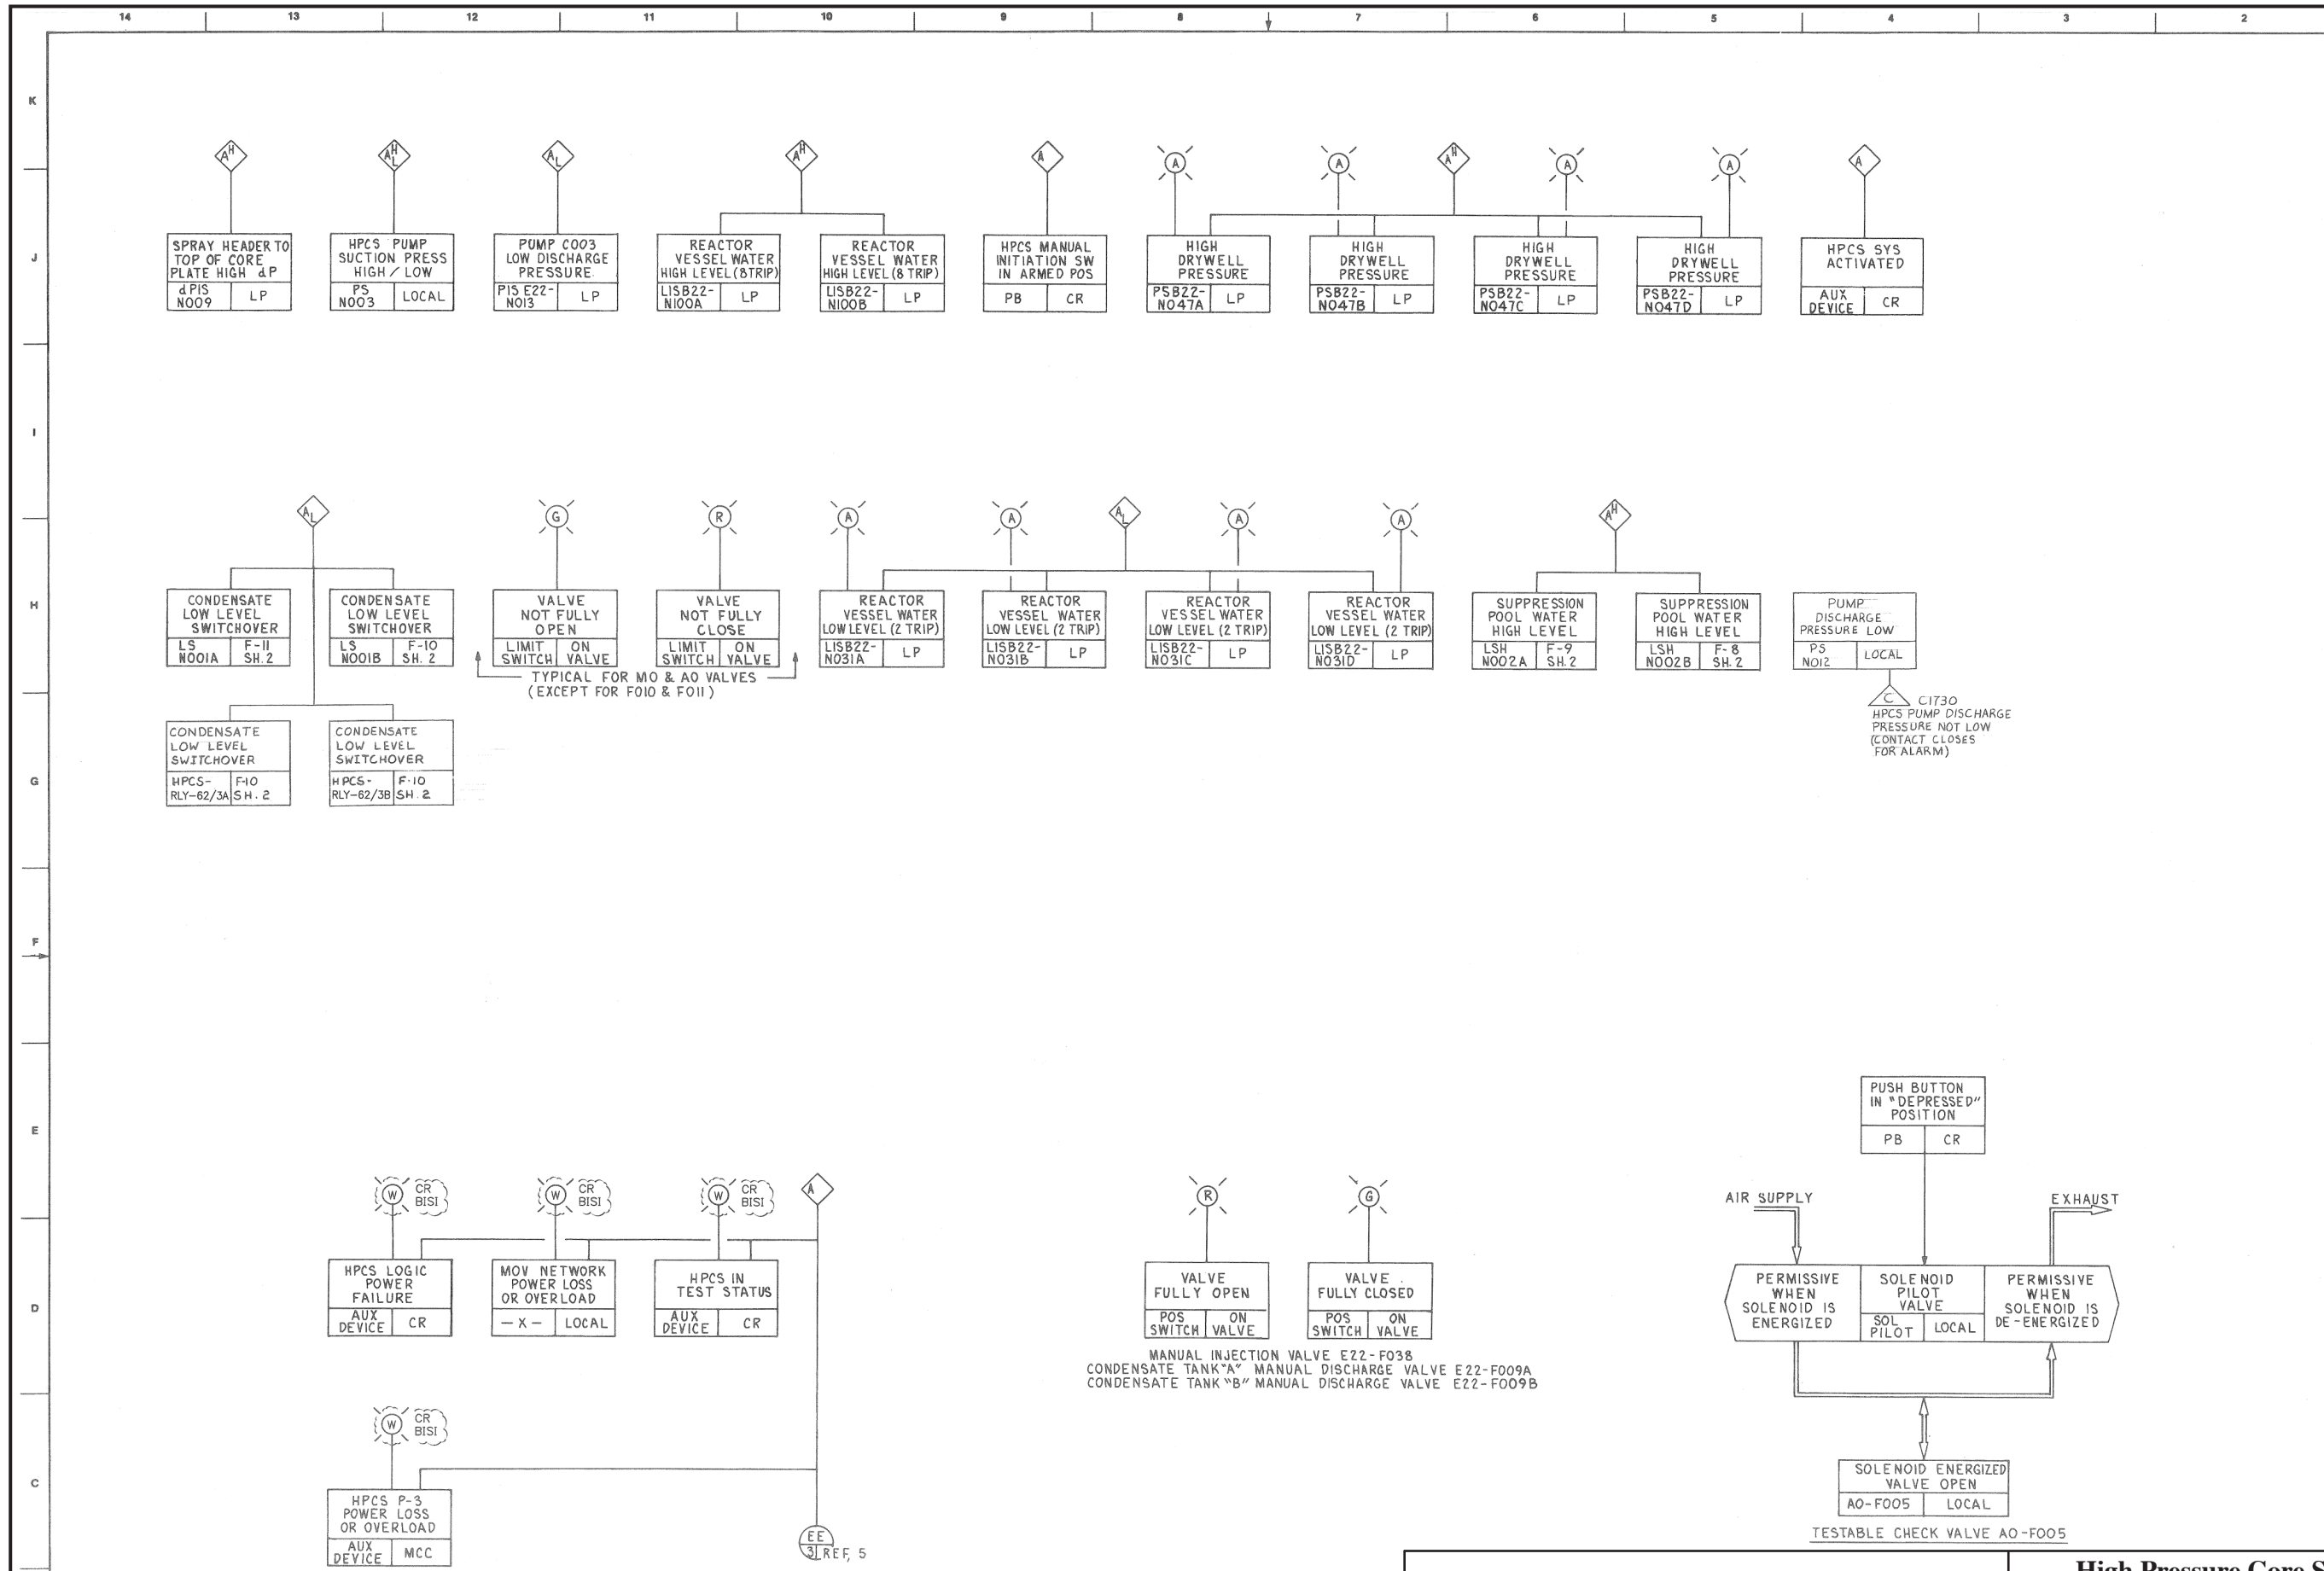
14 13 12 11 10 9 8 7 6 5 4 3 2

K

J

I

H

G

F

E

D

C

$A^H$ $A^H_L$ $A_L$ $A^H$ A A A $A^H$ A A A

| SPRAY HEADER TO TOP OF CORE PLATE HIGH dP | |
|---|---|
| dPIS N009 | LP |

| HPCS PUMP SUCTION PRESS HIGH / LOW | |
|---|---|
| PS N003 | LOCAL |

| PUMP C003 LOW DISCHARGE PRESSURE | |
|---|---|
| PIS E22-N013 | LP |

| REACTOR VESSEL WATER HIGH LEVEL (8TRIP) | |
|---|---|
| LISB22-N100A | LP |

| REACTOR VESSEL WATER HIGH LEVEL (8 TRIP) | |
|---|---|
| LISB22-N100B | LP |

| HPCS MANUAL INITIATION SW IN ARMED POS | |
|---|---|
| PB | CR |

| HIGH DRYWELL PRESSURE | |
|---|---|
| PSB22-N047A | LP |

| HIGH DRYWELL PRESSURE | |
|---|---|
| PSB22-N047B | LP |

| HIGH DRYWELL PRESSURE | |
|---|---|
| PSB22-N047C | LP |

| HIGH DRYWELL PRESSURE | |
|---|---|
| PSB22-N047D | LP |

| HPCS SYS ACTIVATED | |
|---|---|
| AUX DEVICE | CR |

$A_L$ G R A A $A_L$ A A $A^H$

| CONDENSATE LOW LEVEL SWITCHOVER | |
|---|---|
| LS N001A | F-11 SH. 2 |

| CONDENSATE LOW LEVEL SWITCHOVER | |
|---|---|
| LS N001B | F-10 SH. 2 |

| VALVE NOT FULLY OPEN | |
|---|---|
| LIMIT SWITCH | ON VALVE |

| VALVE NOT FULLY CLOSE | |
|---|---|
| LIMIT SWITCH | ON VALVE |

TYPICAL FOR MO & AO VALVES (EXCEPT FOR F010 & F011)

| REACTOR VESSEL WATER LOW LEVEL (2 TRIP) | |
|---|---|
| LISB22-N031A | LP |

| REACTOR VESSEL WATER LOW LEVEL (2 TRIP) | |
|---|---|
| LISB22-N031B | LP |

| REACTOR VESSEL WATER LOW LEVEL (2 TRIP) | |
|---|---|
| LISB22-N031C | LP |

| REACTOR VESSEL WATER LOW LEVEL (2 TRIP) | |
|---|---|
| LISB22-N031D | LP |

| SUPPRESSION POOL WATER HIGH LEVEL | |
|---|---|
| LSH N002A | F-9 SH. 2 |

| SUPPRESSION POOL WATER HIGH LEVEL | |
|---|---|
| LSH N002B | F-8 SH. 2 |

| PUMP DISCHARGE PRESSURE LOW | |
|---|---|
| PS N012 | LOCAL |

C C1730 HPCS PUMP DISCHARGE PRESSURE NOT LOW (CONTACT CLOSES FOR ALARM)

| CONDENSATE LOW LEVEL SWITCHOVER | |
|---|---|
| HPCS-RLY-62/3A | F-10 SH. 2 |

| CONDENSATE LOW LEVEL SWITCHOVER | |
|---|---|
| HPCS-RLY-62/3B | F-10 SH. 2 |

| PUSH BUTTON IN "DEPRESSED" POSITION | |
|---|---|
| PB | CR |

W CR BISI W CR BISI W CR BISI A

| HPCS LOGIC POWER FAILURE | |
|---|---|
| AUX DEVICE | CR |

| MOV NETWORK POWER LOSS OR OVERLOAD | |
|---|---|
| — X — | LOCAL |

| HPCS IN TEST STATUS | |
|---|---|
| AUX DEVICE | CR |

R G

| VALVE FULLY OPEN | |
|---|---|
| POS SWITCH | ON VALVE |

| VALVE FULLY CLOSED | |
|---|---|
| POS SWITCH | ON VALVE |

MANUAL INJECTION VALVE E22-F038
CONDENSATE TANK "A" MANUAL DISCHARGE VALVE E22-F009A
CONDENSATE TANK "B" MANUAL DISCHARGE VALVE E22-F009B

AIR SUPPLY EXHAUST

PERMISSIVE WHEN SOLENOID IS ENERGIZED

| SOLENOID PILOT VALVE | |
|---|---|
| SOL PILOT | LOCAL |

PERMISSIVE WHEN SOLENOID IS DE-ENERGIZED

W CR BISI

| HPCS P-3 POWER LOSS OR OVERLOAD | |
|---|---|
| AUX DEVICE | MCC |

EE 3 REF, 5

| SOLENOID ENERGIZED VALVE OPEN | |
|---|---|
| AO-F005 | LOCAL |

TESTABLE CHECK VALVE AO-F005

High Pressure Core S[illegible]